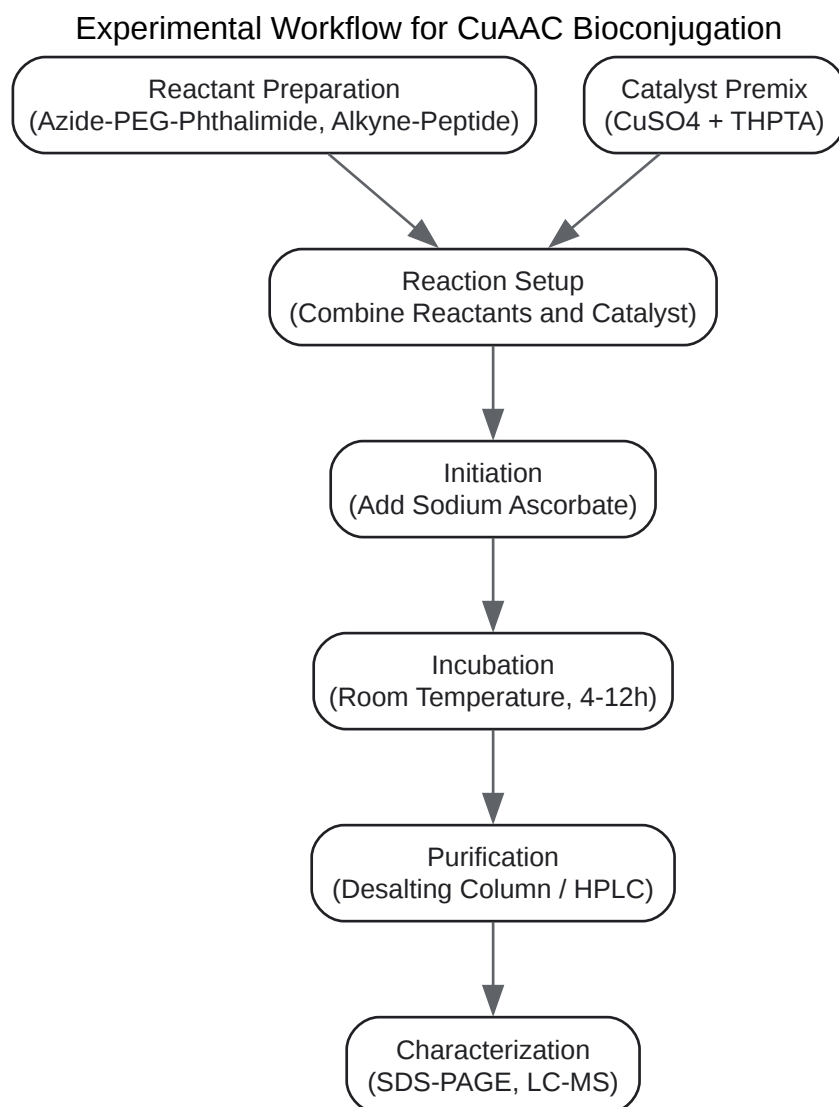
Experimental Workflow for CuAAC Bioconjugation

Reactant Preparation
(Azide-PEG-Phthalimide, Alkyne-Peptide)

Catalyst Premix
(CuSO4 + THPTA)

Reaction Setup
(Combine Reactants and Catalyst)

Initiation
(Add Sodium Ascorbate)

Incubation
(Room Temperature, 4-12h)

Purification
(Desalting Column / HPLC)

Characterization
(SDS-PAGE, LC-MS)